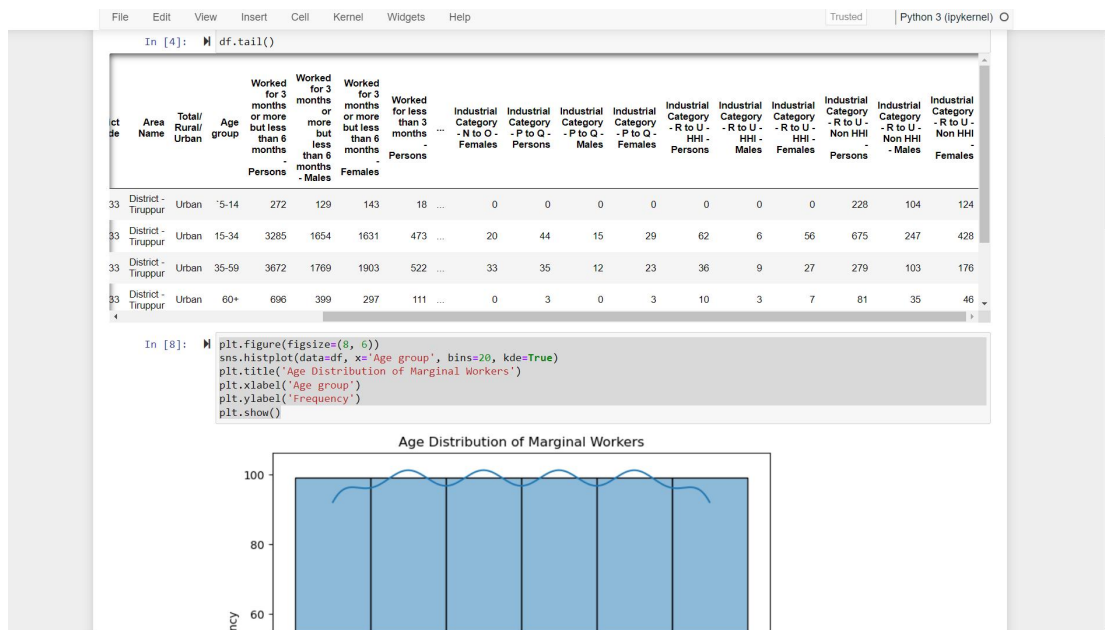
File Edit View Insert Cell Kernel Widgets Help

Trusted

Python 3 (ipykernel)

In [4]: df.tail()

| ict de | Area Name | Total/ Rural/ Urban | Age group | Worked for 3 months or more but less than 6 months - Persons | Worked for 3 months or more but less than 6 months - Males | Worked for 3 months or more but less than 6 months - Females | Worked for less than 3 months - Persons | ... | Industrial Category - N to O - Females | Industrial Category - P to Q - Persons | Industrial Category - P to Q - Males | Industrial Category - P to Q - Females | Industrial Category - R to U - HHI - Persons | Industrial Category - R to U - HHI - Males | Industrial Category - R to U - HHI - Females | Industrial Category - R to U - Non HHI - Persons | Industrial Category - R to U - Non HHI - Males | Industrial Category - R to U - Non HHI - Females |
|---|---|---|---|---|---|---|---|---|---|---|---|---|---|---|---|---|---|---|
| 33 | District - Tiruppur | Urban | `5-14 | 272 | 129 | 143 | 18 | ... | 0 | 0 | 0 | 0 | 0 | 0 | 0 | 228 | 104 | 124 |
| 33 | District - Tiruppur | Urban | 15-34 | 3285 | 1654 | 1631 | 473 | ... | 20 | 44 | 15 | 29 | 62 | 6 | 56 | 675 | 247 | 428 |
| 33 | District - Tiruppur | Urban | 35-59 | 3672 | 1769 | 1903 | 522 | ... | 33 | 35 | 12 | 23 | 36 | 9 | 27 | 279 | 103 | 176 |
| 33 | District - Tiruppur | Urban | 60+ | 696 | 399 | 297 | 111 | ... | 0 | 3 | 0 | 3 | 10 | 3 | 7 | 81 | 35 | 46 |

In [8]: plt.figure(figsize=(8, 6))
sns.histplot(data=df, x='Age group', bins=20, kde=True)
plt.title('Age Distribution of Marginal Workers')
plt.xlabel('Age group')
plt.ylabel('Frequency')
plt.show()

Age Distribution of Marginal Workers

100
80
60
ncy